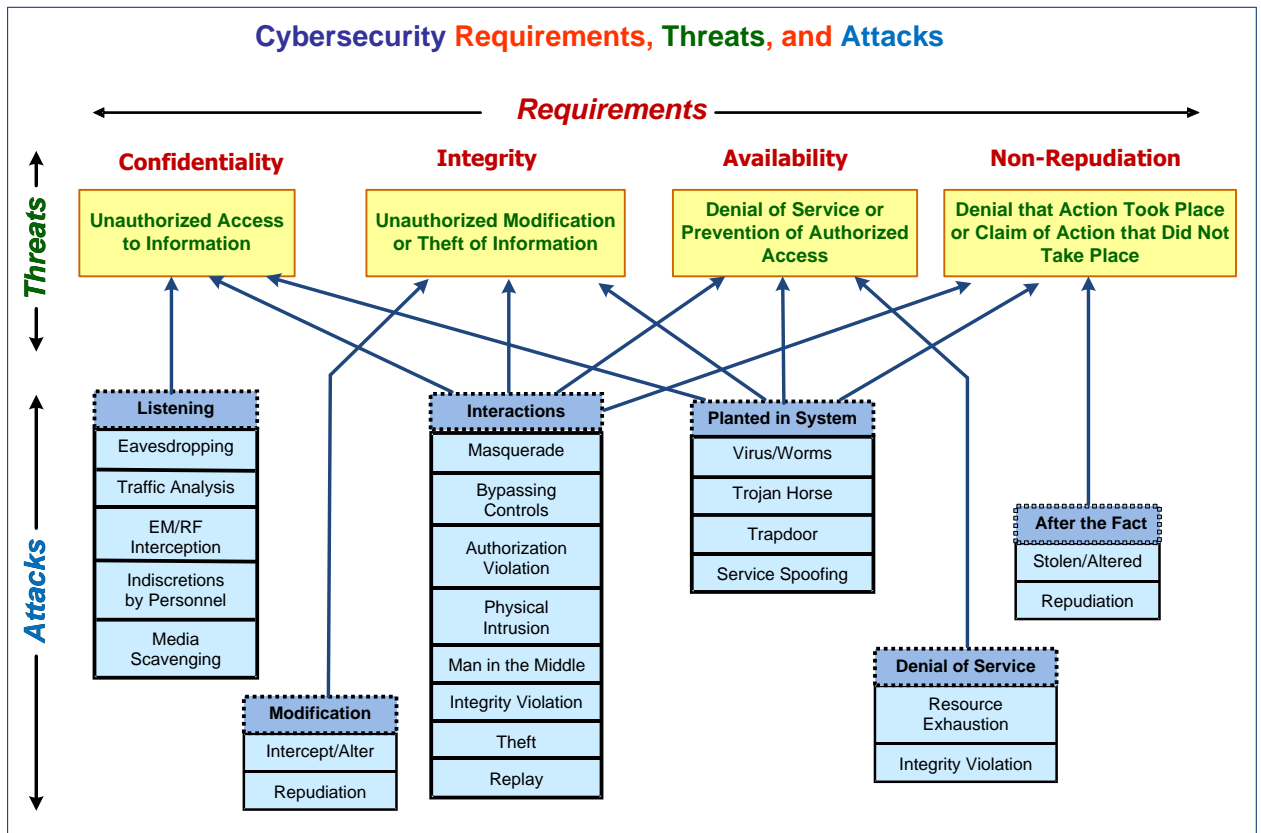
Cybersecurity Requirements, Threats, and Attacks

Requirements

Threats

Confidentiality

Integrity

Availability

Non-Repudiation

Unauthorized Access to Information

Unauthorized Modification or Theft of Information

Denial of Service or Prevention of Authorized Access

Denial that Action Took Place or Claim of Action that Did Not Take Place

Attacks

Listening
Eavesdropping
Traffic Analysis
EM/RF Interception
Indiscretions by Personnel
Media Scavenging

Modification
Intercept/Alter
Repudiation

Interactions
Masquerade
Bypassing Controls
Authorization Violation
Physical Intrusion
Man in the Middle
Integrity Violation
Theft
Replay

Planted in System
Virus/Worms
Trojan Horse
Trapdoor
Service Spoofing

After the Fact
Stolen/Altered
Repudiation

Denial of Service
Resource Exhaustion
Integrity Violation